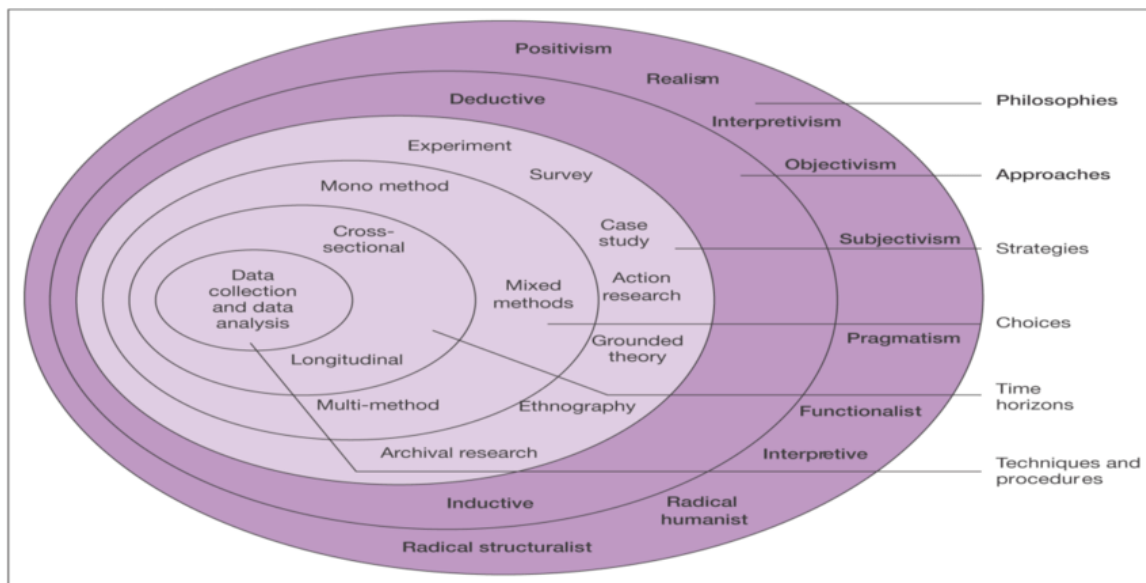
Positivism

Realism

Deductive

Interpretivism

Philosophies

Experiment

Objectivism

Approaches

Mono method

Survey

Cross-sectional

Case study

Subjectivism

Strategies

Data collection and data analysis

Mixed methods

Action research

Choices

Grounded theory

Pragmatism

Longitudinal

Time horizons

Multi-method

Ethnography

Functionalist

Archival research

Interpretive

Techniques and procedures

Inductive

Radical humanist

Radical structuralist